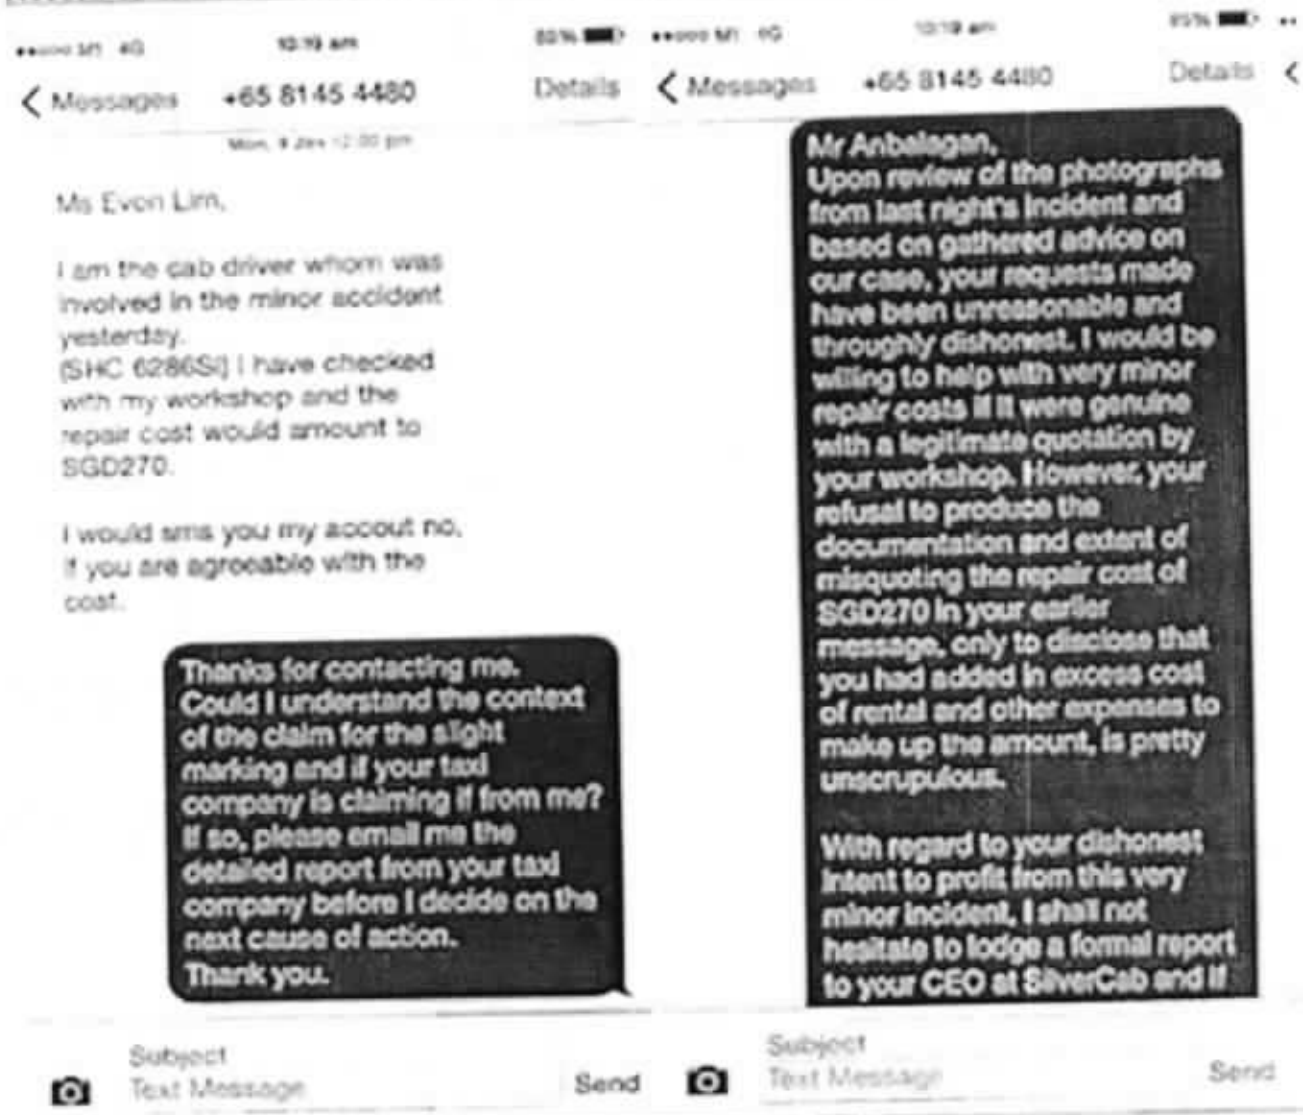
••ooo M1 4G 10:19 am 80%

< Messages +65 8145 4480 Details

Mon, 4 Jan 12:00 pm

Ms Evon Lim,

I am the cab driver whom was involved in the minor accident yesterday.
[SHC 6286S] I have checked with my workshop and the repair cost would amount to SGD270.

I would sms you my accout no. if you are agreeable with the cost.

Thanks for contacting me. Could I understand the context of the claim for the slight marking and if your taxi company is claiming it from me? If so, please email me the detailed report from your taxi company before I decide on the next cause of action.
Thank you.

Subject
Text Message
Send

••ooo M1 4G 10:19 am 85%

< Messages +65 8145 4480 Details <

Mr Anbalagan,
Upon review of the photographs from last night's incident and based on gathered advice on our case, your requests made have been unreasonable and throughly dishonest. I would be willing to help with very minor repair costs if it were genuine with a legitimate quotation by your workshop. However, your refusal to produce the documentation and extent of misquoting the repair cost of SGD270 in your earlier message, only to disclose that you had added in excess cost of rental and other expenses to make up the amount, is pretty unscrupulous.

With regard to your dishonest intent to profit from this very minor incident, I shall not hesitate to lodge a formal report to your CEO at SilverCab and if

Subject
Text Message
Send